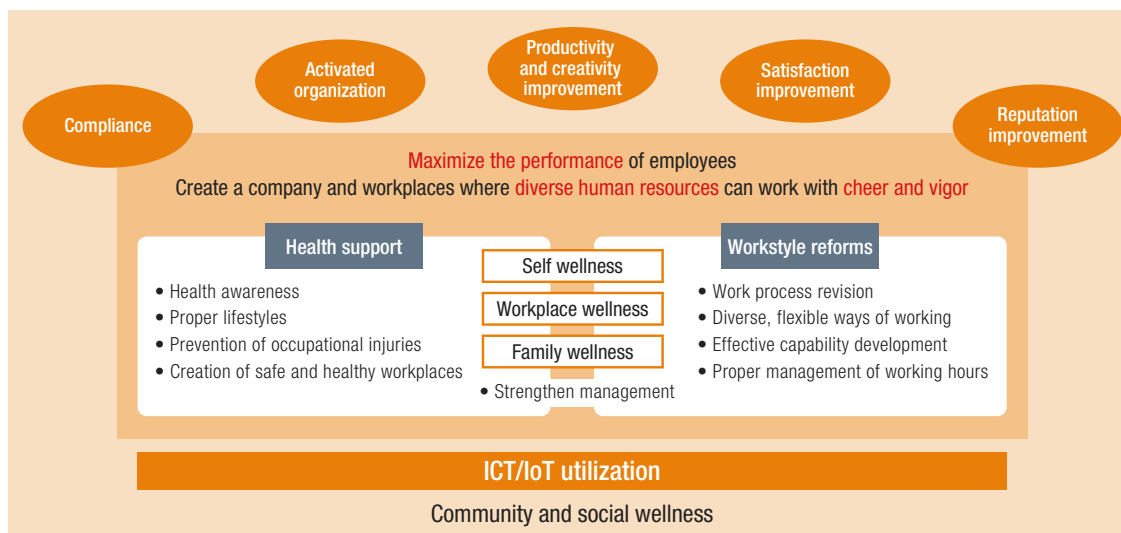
Compliance

Activated organization

Productivity and creativity improvement

Satisfaction improvement

Reputation improvement

Maximize the performance of employees
Create a company and workplaces where diverse human resources can work with cheer and vigor

Health support
• Health awareness
• Proper lifestyles
• Prevention of occupational injuries
• Creation of safe and healthy workplaces

Self wellness
Workplace wellness
Family wellness
• Strengthen management

Workstyle reforms
• Work process revision
• Diverse, flexible ways of working
• Effective capability development
• Proper management of working hours

ICT/IoT utilization

Community and social wellness